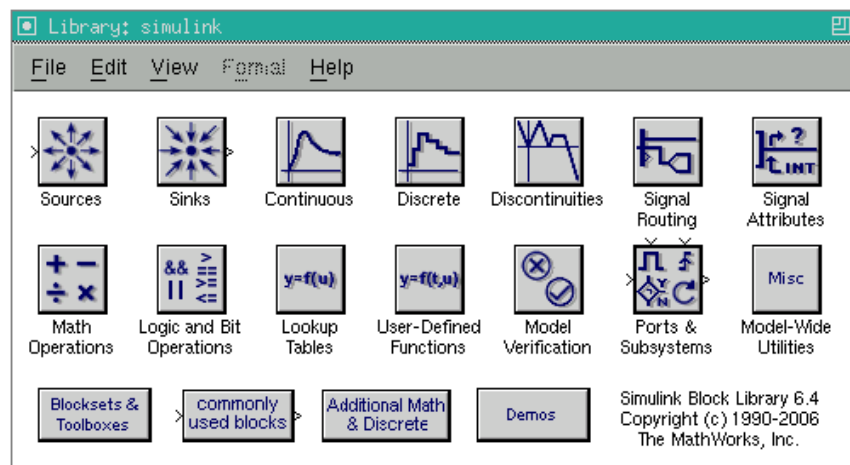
Library: simulink

File Edit View Format Help

Sources Sinks Continuous Discrete Discontinuities Signal Routing Signal Attributes

? INT

+ − ÷ × Math Operations

&& ≥ ≡ || ≥≡ <= Logic and Bit Operations

y=f(u) Lookup Tables

y=f(t,u) User-Defined Functions

Model Verification

Ports & Subsystems

Misc Model-Wide Utilities

Blocksets & Toolboxes

commonly used blocks

Additional Math & Discrete

Demos

Simulink Block Library 6.4
Copyright (c) 1990-2006
The MathWorks, Inc.